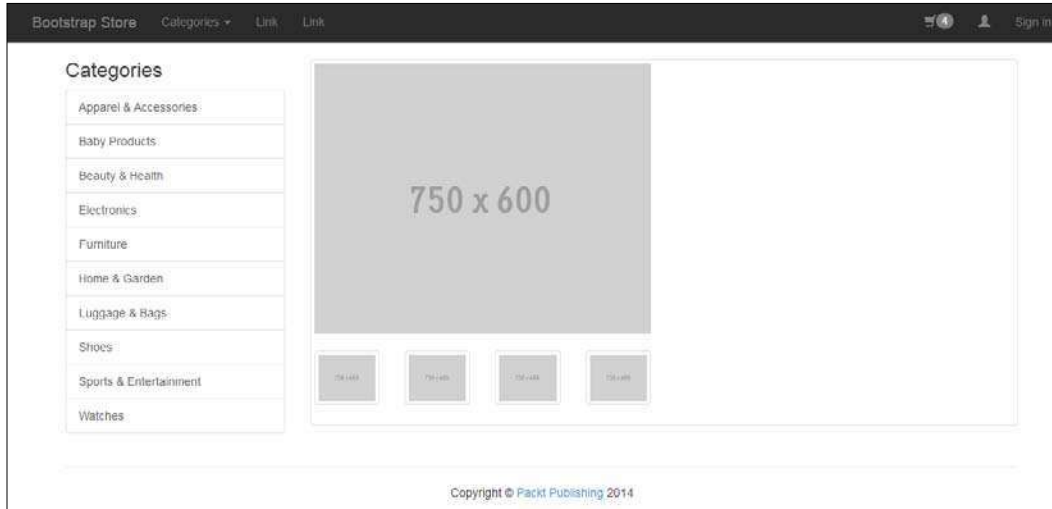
Bootstrap Store Categories ▾ Link Link

4 Sign in

Categories

Apparel & Accessories

Baby Products

Beauty & Health

Electronics

Furniture

Home & Garden

Luggage & Bags

Shoes

Sports & Entertainment

Watches

750 x 600

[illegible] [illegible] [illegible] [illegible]

Copyright © Packt Publishing 2014